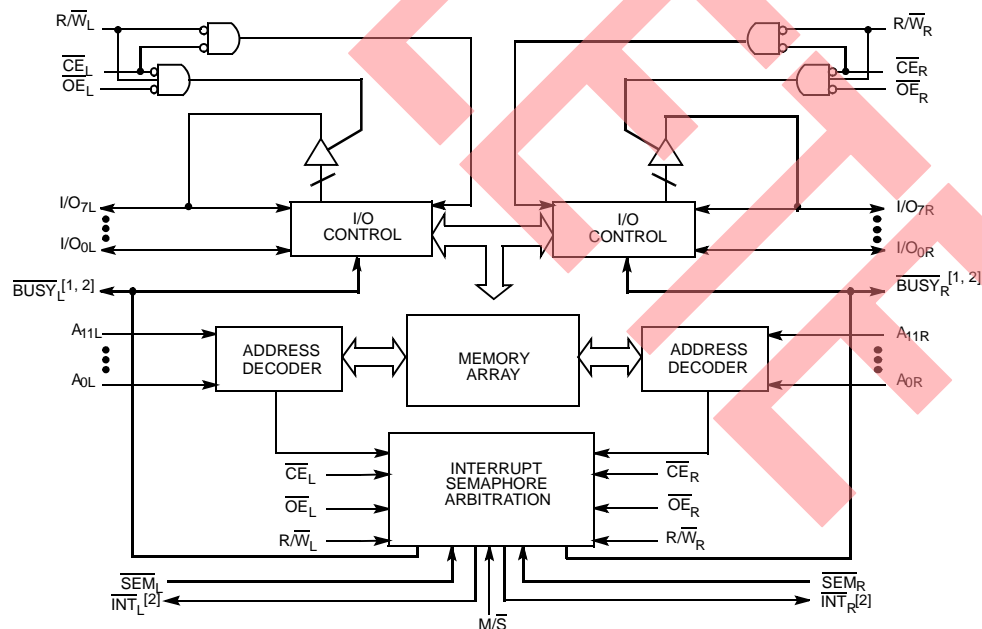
$R/\overline{W}_L$
$\overline{CE}_L$
$\overline{OE}_L$

$R/\overline{W}_R$
$\overline{CE}_R$
$\overline{OE}_R$

$I/O_{7L}$
$I/O_{0L}$

I/O CONTROL

I/O CONTROL

$I/O_{7R}$
$I/O_{0R}$

$\overline{BUSY}_L^{[1, 2]}$
$\overline{BUSY}_R^{[1, 2]}$

$A_{11L}$
$A_{0L}$

ADDRESS DECODER

MEMORY ARRAY

ADDRESS DECODER

$A_{11R}$
$A_{0R}$

$\overline{CE}_L$
$\overline{OE}_L$
$R/\overline{W}_L$

INTERRUPT SEMAPHORE ARBITRATION

$\overline{CE}_R$
$\overline{OE}_R$
$R/\overline{W}_R$

$\overline{SEM}_L$
$\overline{INT}_L^{[2]}$

$M/\overline{S}$

$\overline{SEM}_R$
$\overline{INT}_R^{[2]}$